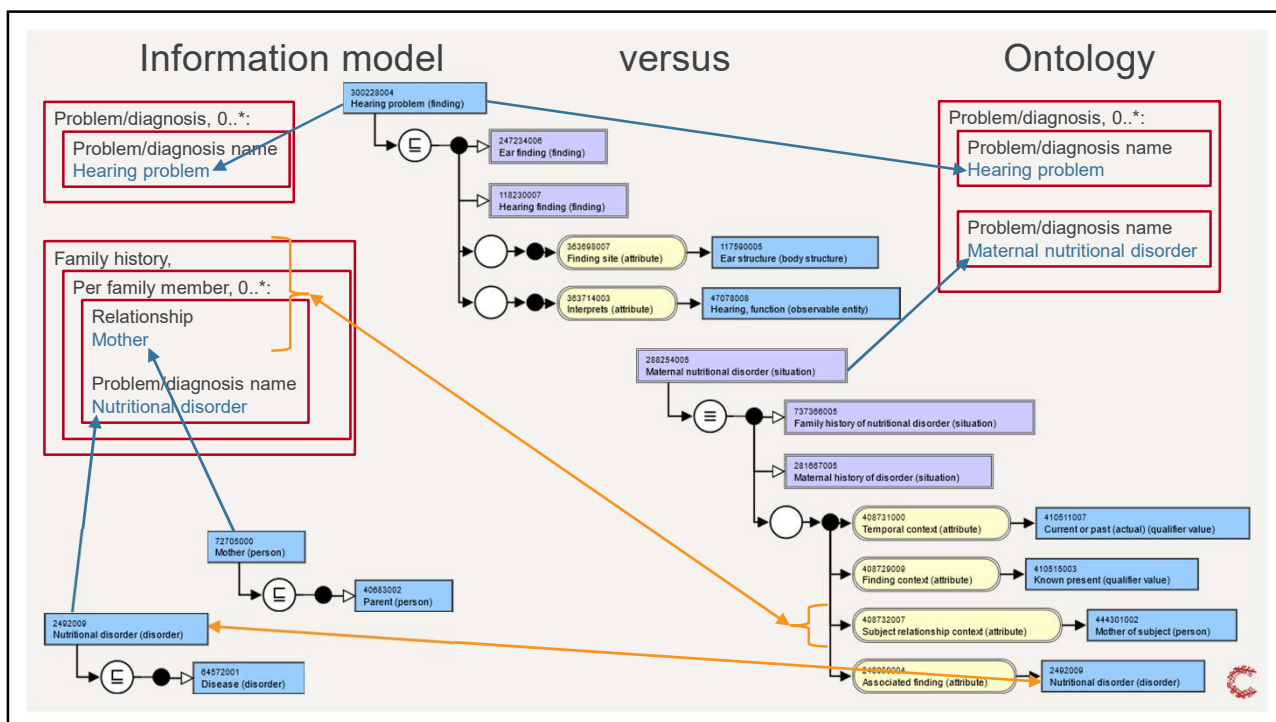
Information model versus Ontology

Problem/diagnosis, 0..*:
Problem/diagnosis name
Hearing problem

Family history,
Per family member, 0..*:
Relationship
Mother
Problem/diagnosis name
Nutritional disorder

300228004
Hearing problem (finding)

247234006
Ear finding (finding)

118230007
Hearing finding (finding)

363698007
Finding site (attribute)

117590005
Ear structure (body structure)

363714003
Interprets (attribute)

47078008
Hearing, function (observable entity)

Problem/diagnosis, 0..*:
Problem/diagnosis name
Hearing problem
Problem/diagnosis name
Maternal nutritional disorder

288254005
Maternal nutritional disorder (situation)

737366005
Family history of nutritional disorder (situation)

281667005
Maternal history of disorder (situation)

408731000
Temporal context (attribute)

410511007
Current or past (actual) (qualifier value)

408729009
Finding context (attribute)

410515003
Known present (qualifier value)

408732007
Subject relationship context (attribute)

444301002
Mother of subject (person)

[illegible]
Associated finding (attribute)

2492009
Nutritional disorder (disorder)

72705000
Mother (person)

40683002
Parent (person)

2492009
Nutritional disorder (disorder)

64572001
Disease (disorder)